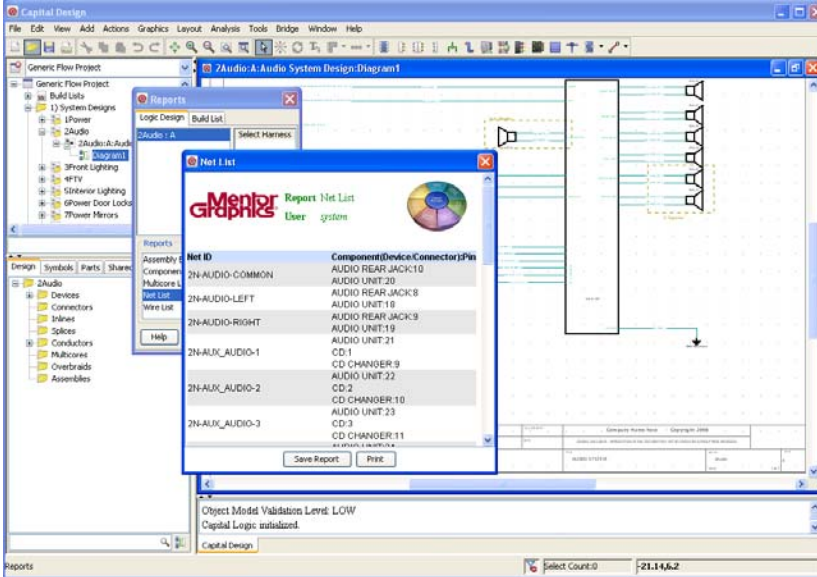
Capital Design

File Edit View Add Actions Graphics Layout Analysis Tools Bridge Window Help

Generic Flow Project

Generic Flow Project
Build Lists
1) System Designs
1Power
2Audio
2Audio:A:Audi
Diagram1
3Front Lighting
4FTV
5Interior Lighting
6Power Door Locks
7Power Mirrors

Design Symbols Parts Shared

2Audio
Devices
Connectors
Inlines
Splices
Conductors
Multicores
Overbraids
Assemblies

Reports

Logic Design Build List
2Audio : A
Select Harness

Reports
Assembly
Componen
Multicore L
Net List
Wire List

Help

2Audio:A:Audio System Design:Diagram1

Net List

Mentor Graphics
Report Net List
User system

| Net ID | Component(Device/Connector):Pin |
|---|---|
| 2N-AUDIO-COMMON | AUDIO REAR JACK:10 AUDIO UNIT:20 |
| 2N-AUDIO-LEFT | AUDIO REAR JACK:8 AUDIO UNIT:18 |
| 2N-AUDIO-RIGHT | AUDIO REAR JACK:9 AUDIO UNIT:19 |
| 2N-AUX_AUDIO-1 | AUDIO UNIT:21 CD:1 CD CHANGER:9 |
| 2N-AUX_AUDIO-2 | AUDIO UNIT:22 CD:2 CD CHANGER:10 |
| 2N-AUX_AUDIO-3 | AUDIO UNIT:23 CD:3 CD CHANGER:11 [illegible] |

Save Report Print

Company Name Here Copyright 2008
AUDIO SYSTEM

Object Model Validation Level: LOW
Capital Logic initialized.

Capital Design

Reports
Select Count:0
-21.14,6.2